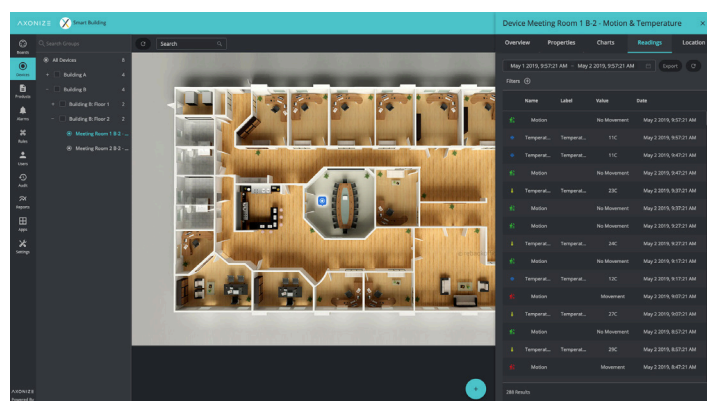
AXONIZE Smart Building

Boards
Devices
Products
Alarms
Rules
Users
Audit
Reports
Apps
Settings

AXONIZE
Powered By

Search Groups
All Devices 8
Building A 4
Building B 4
Building B: Floor 1 2
Building B: Floor 2 2
Meeting Room 1 B-2 - ...
Meeting Room 2 B-2 - ...

Search

Device Meeting Room 1 B-2 - Motion & Temperature ×

Overview Properties Charts Readings Location

May 1 2019, 9:57:21 AM - May 2 2019, 9:57:21 AM Export

Filters

| Name | Label | Value | Date |
|---|---|---|---|
| Motion | | No Movement | May 2 2019, 9:57:21 AM |
| Temperat... | Temperat... | 11C | May 2 2019, 9:57:21 AM |
| Temperat... | Temperat... | 11C | May 2 2019, 9:47:21 AM |
| Motion | | No Movement | May 2 2019, 9:47:21 AM |
| Temperat... | Temperat... | 23C | May 2 2019, 9:37:21 AM |
| Motion | | No Movement | May 2 2019, 9:37:21 AM |
| Motion | | No Movement | May 2 2019, 9:27:21 AM |
| Temperat... | Temperat... | 24C | May 2 2019, 9:27:21 AM |
| Motion | | No Movement | May 2 2019, 9:17:21 AM |
| Temperat... | Temperat... | 12C | May 2 2019, 9:17:21 AM |
| Motion | | Movement | May 2 2019, 9:07:21 AM |
| Temperat... | Temperat... | 27C | May 2 2019, 9:07:21 AM |
| Motion | | No Movement | May 2 2019, 8:57:21 AM |
| Temperat... | Temperat... | 29C | May 2 2019, 8:57:21 AM |
| Motion | | Movement | May 2 2019, 8:47:21 AM |

286 Results